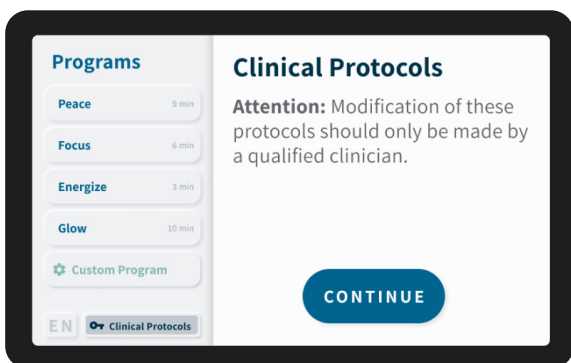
Programs

Peace 9 min

Focus 6 min

Energize 3 min

Glow 10 min

Custom Program

EN

Clinical Protocols

Clinical Protocols

**Attention:** Modification of these protocols should only be made by a qualified clinician.

CONTINUE